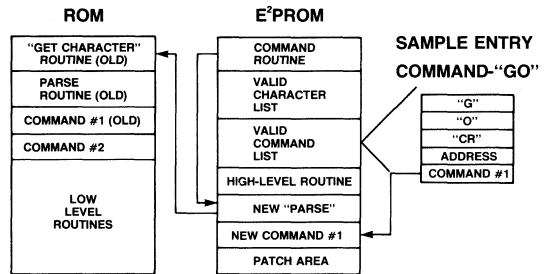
ROM

"GET CHARACTER" ROUTINE (OLD)

PARSE ROUTINE (OLD)

COMMAND #1 (OLD)

COMMAND #2

LOW LEVEL ROUTINES

E$^2$PROM

COMMAND ROUTINE

VALID CHARACTER LIST

VALID COMMAND LIST

HIGH-LEVEL ROUTINE

NEW "PARSE"

NEW COMMAND #1

PATCH AREA

SAMPLE ENTRY

COMMAND-"GO"

"G"

"O"

"CR"

ADDRESS

COMMAND #1